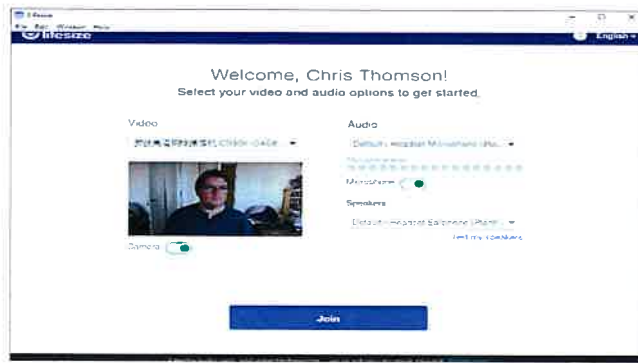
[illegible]
File Edit Window Help
lifesize
English

Welcome, Chris Thomson!
Select your video and audio options to get started.

Video
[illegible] ▾

Camera

Audio
Default - Headset Microphone (Pla... ▾
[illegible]
Microphone
Speakers
Default - Headset Earphone (Plant... ▾
Test my speakers

Join

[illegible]